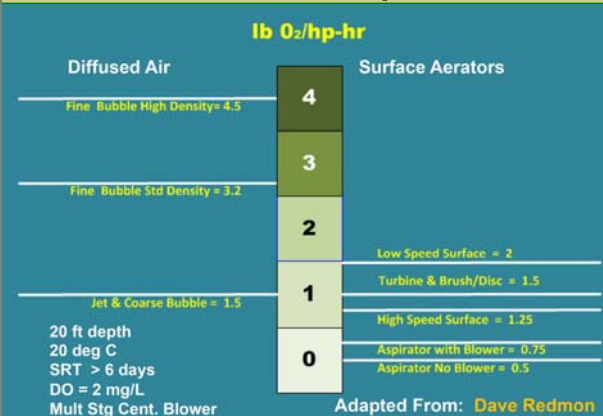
lb $O_2$/hp-hr

Diffused Air

Surface Aerators

Fine Bubble High Density= 4.5

4

3

Fine Bubble Std Density = 3.2

2

Low Speed Surface = 2

Turbine & Brush/Disc = 1.5

Jet & Coarse Bubble = 1.5

1

High Speed Surface = 1.25

0

Aspirator with Blower = 0.75

Aspirator No Blower = 0.5

20 ft depth
20 deg C
SRT > 6 days
DO = 2 mg/L
Mult Stg Cent. Blower

Adapted From: Dave Redmon